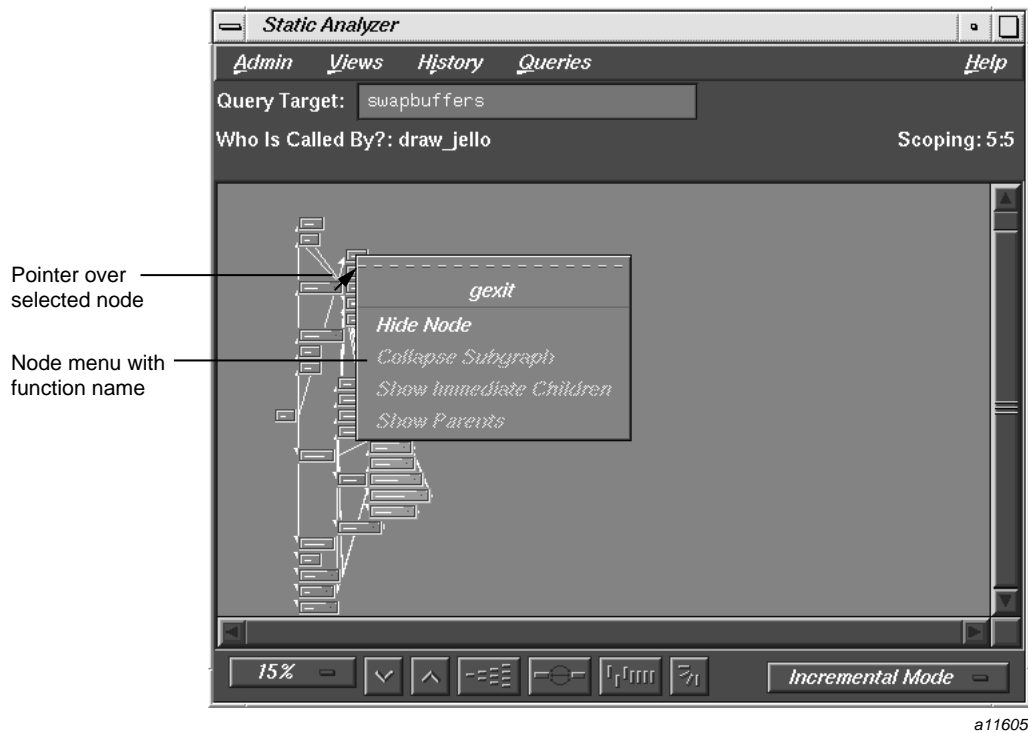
Static Analyzer

Admin Views History Queries Help

Query Target: swapbuffers

Who Is Called By?: draw_jello

Scoping: 5:5

Pointer over selected node

Node menu with function name

gexit

Hide Node

Collapse Subgraph

Show Immediate Children

Show Parents

15%

Incremental Mode

a11605